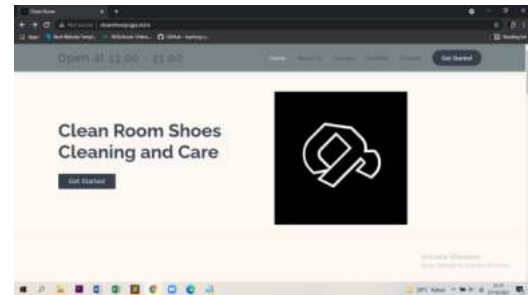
Clean Room

Not secure | cleanroomgp.store

Open at 11:00 - 21:00

Home About Us Services Portfolio Contact Get Started

Clean Room Shoes Cleaning and Care

Get Started

Activate Windows
Go to Settings to activate Windows.